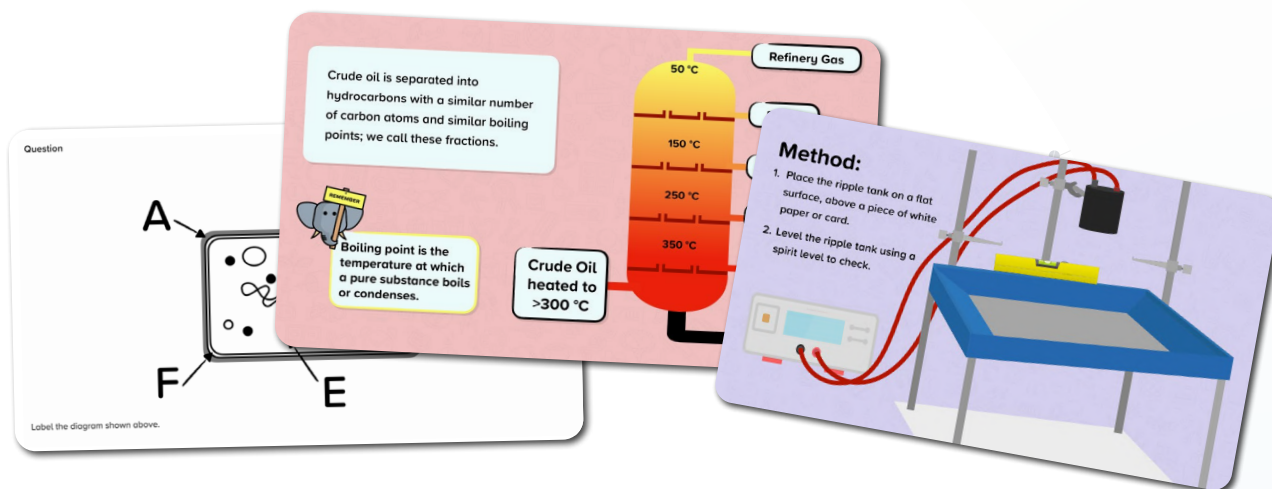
Question

A

F

E

Label the diagram shown above.

Crude oil is separated into hydrocarbons with a similar number of carbon atoms and similar boiling points; we call these fractions.

REMEMBER

Boiling point is the temperature at which a pure substance boils or condenses.

Refinery Gas

50 °C

150 °C

250 °C

350 °C

Crude Oil heated to >300 °C

Method:

1. Place the ripple tank on a flat surface, above a piece of white paper or card.

2. Level the ripple tank using a spirit level to check.